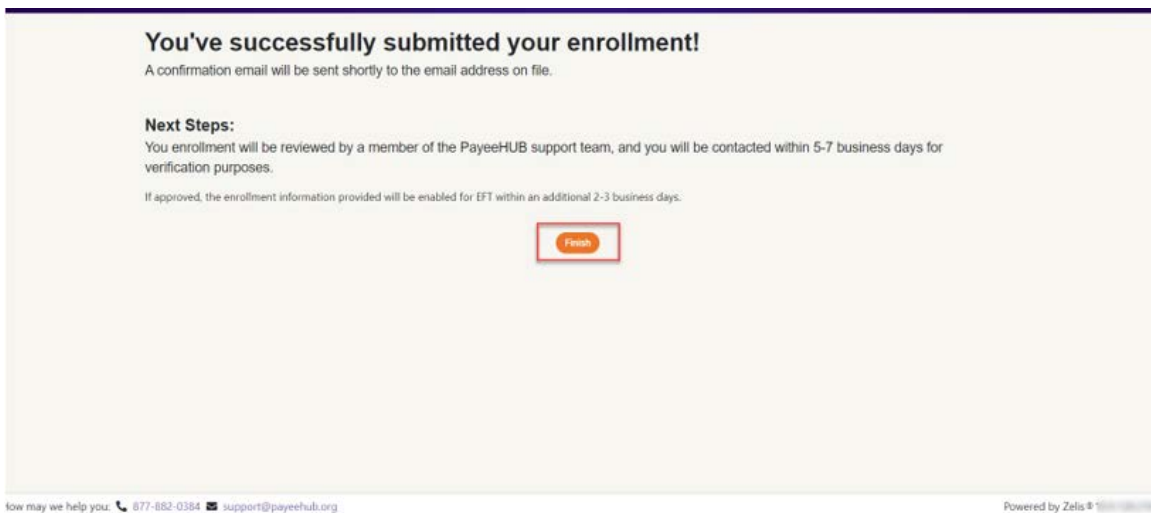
You've successfully submitted your enrollment!

A confirmation email will be sent shortly to the email address on file.

Next Steps:

You enrollment will be reviewed by a member of the PayeeHUB support team, and you will be contacted within 5-7 business days for verification purposes.

If approved, the enrollment information provided will be enabled for EFT within an additional 2-3 business days.

Finish

łow may we help you: 877-882-0384 support@payeehub.org

Powered by Zelis ® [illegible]